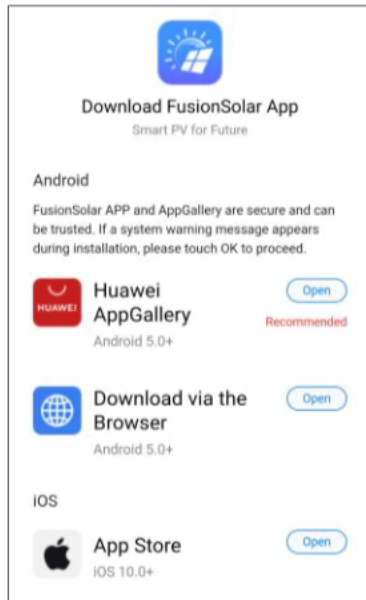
Download FusionSolar App

Smart PV for Future

Android

FusionSolar APP and AppGallery are secure and can be trusted. If a system warning message appears during installation, please touch OK to proceed.

HUAWEI

Huawei AppGallery

Android 5.0+

Open

Recommended

Download via the Browser

Android 5.0+

Open

iOS

App Store

iOS 10.0+

Open